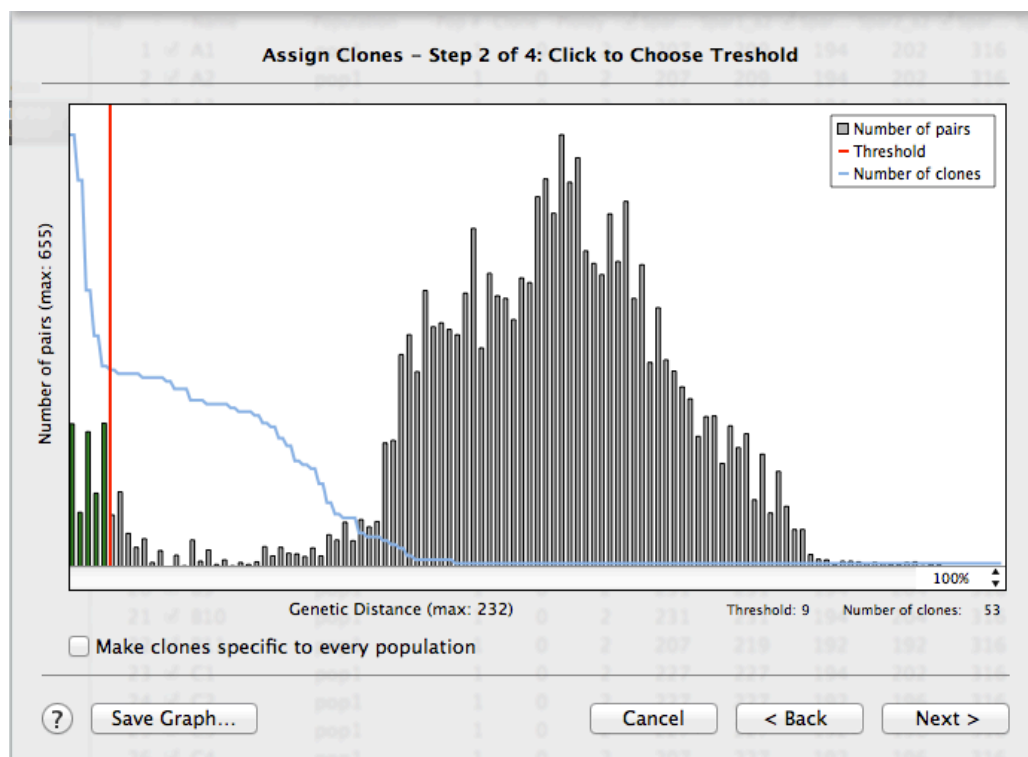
Assign Clones – Step 2 of 4: Click to Choose Treshold

Number of pairs
Threshold
Number of clones

Number of pairs (max: 655)

100%

Genetic Distance (max: 232)

Threshold: 9

Number of clones: 53

Make clones specific to every population

?

Save Graph...

Cancel

< Back

Next >